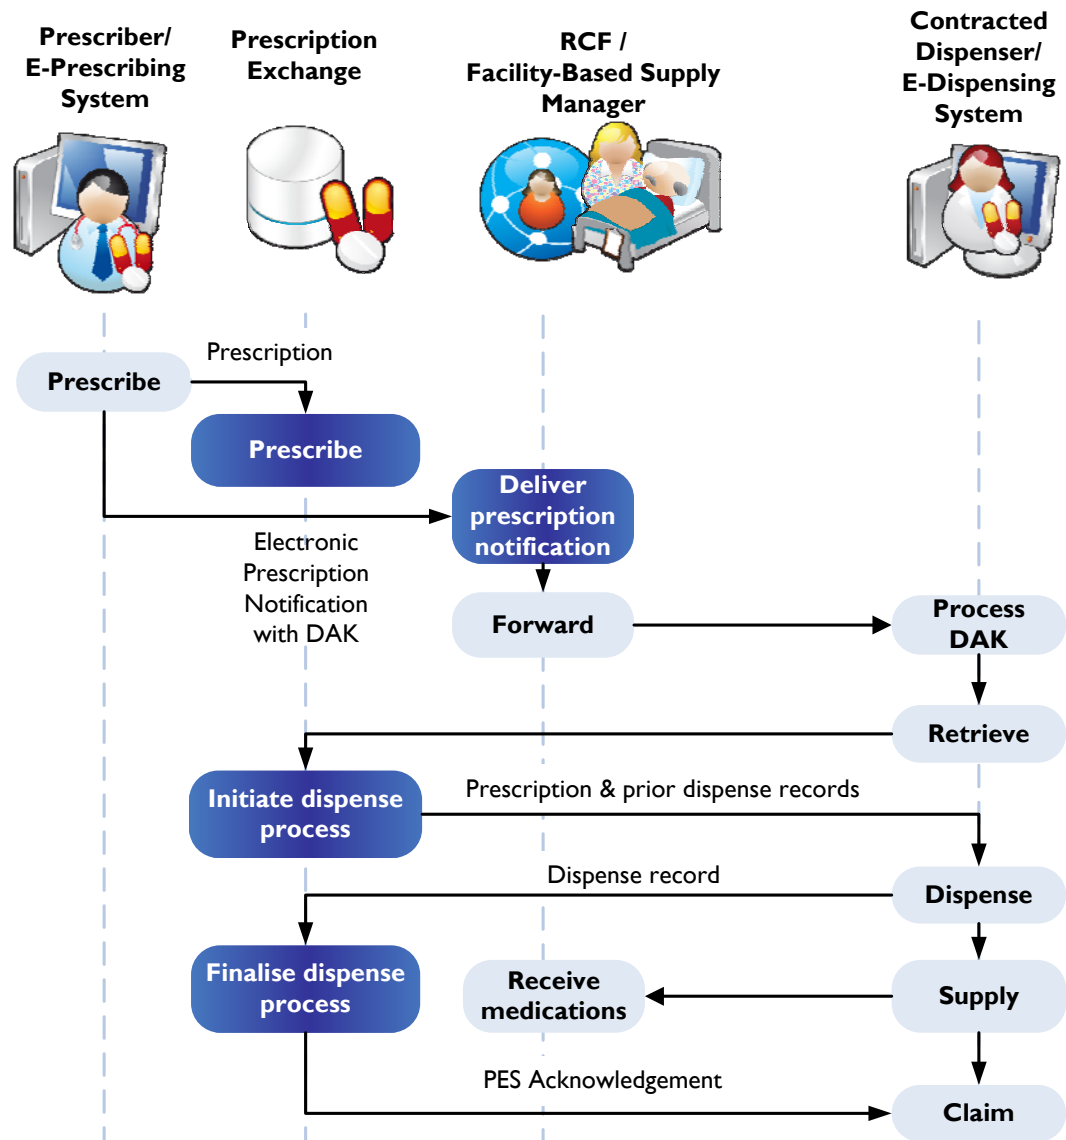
Prescriber/ E-Prescribing System

Prescription Exchange

RCF / Facility-Based Supply Manager

Contracted Dispenser/ E-Dispensing System

Prescribe

Prescription

Prescribe

Deliver prescription notification

Electronic Prescription Notification with DAK

Forward

Process DAK

Retrieve

Initiate dispense process

Prescription & prior dispense records

Dispense record

Dispense

Finalise dispense process

Receive medications

Supply

PES Acknowledgement

Claim